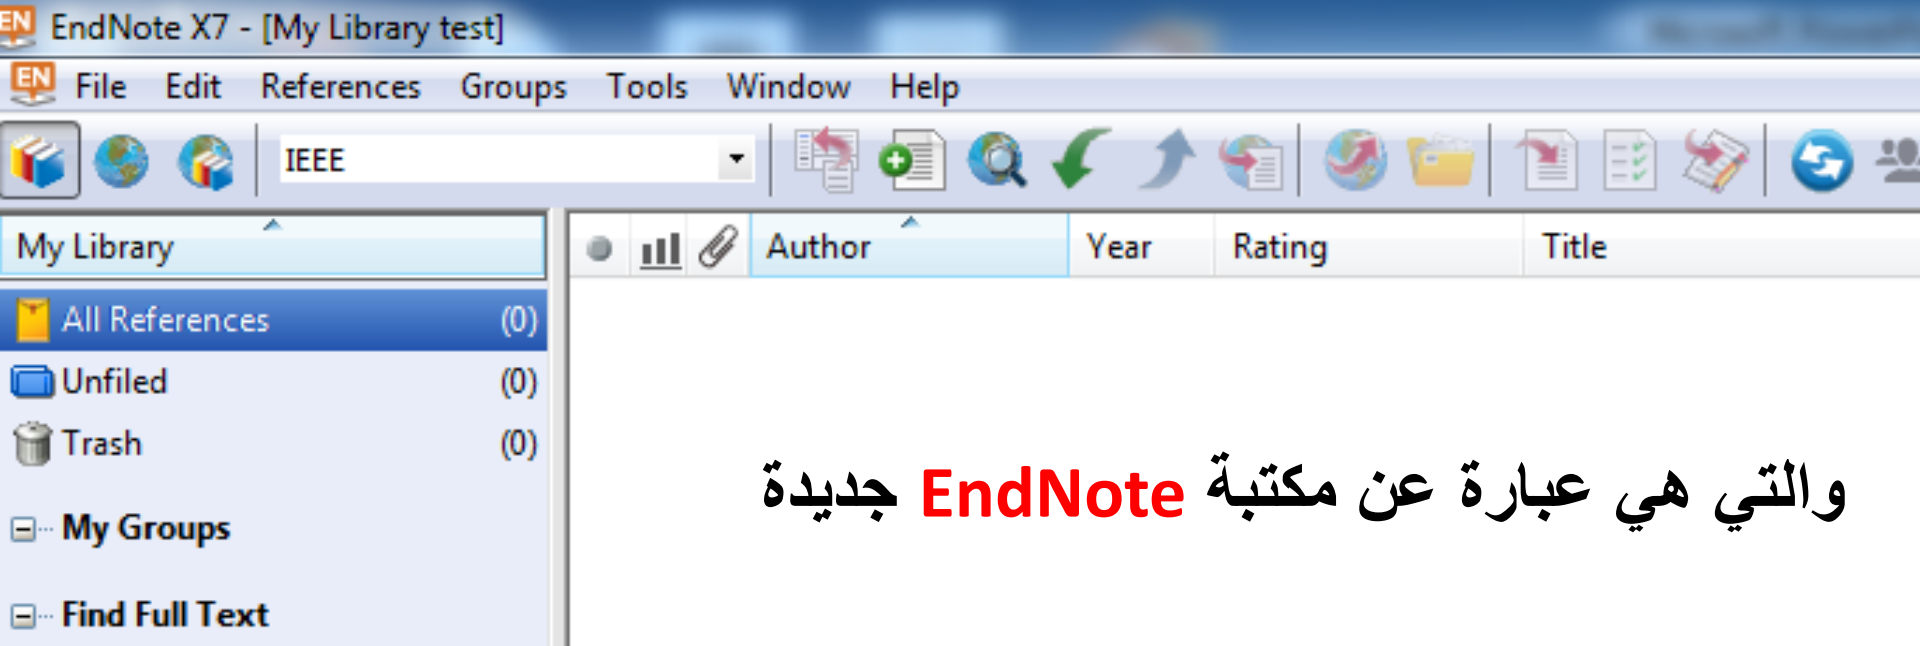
EndNote X7 - [My Library test]

File Edit References Groups Tools Window Help

IEEE

My Library

All References (0)
Unfiled (0)
Trash (0)

My Groups

Find Full Text

| Author | Year | Rating | Title |
|---|---|---|---|

والتي هي عبارة عن مكتبة EndNote جديدة